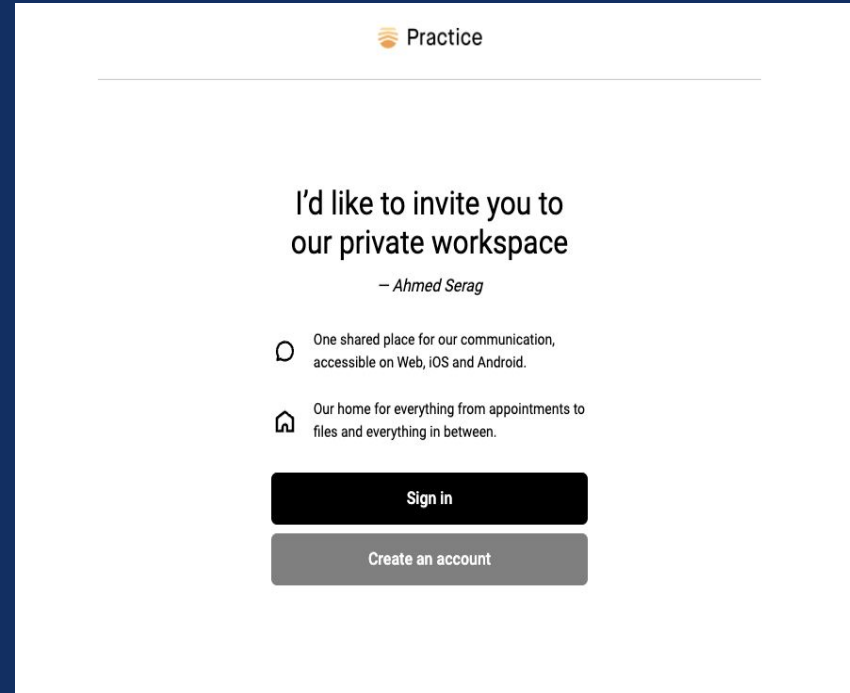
Practice

I'd like to invite you to our private workspace

— Ahmed Serag

One shared place for our communication, accessible on Web, iOS and Android.

Our home for everything from appointments to files and everything in between.

Sign in

Create an account